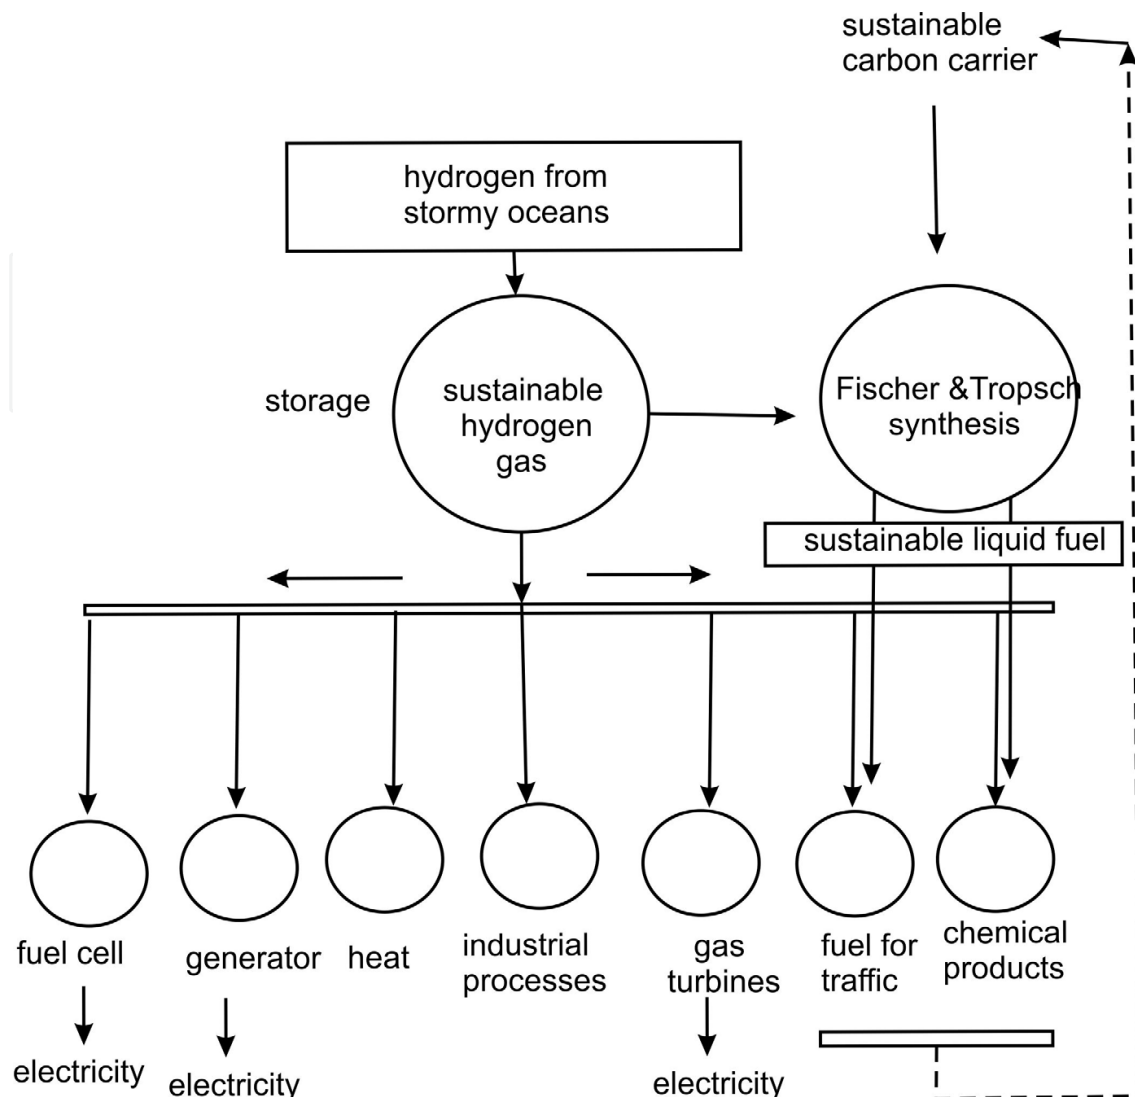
sustainable carbon carrier

hydrogen from stormy oceans

storage

sustainable hydrogen gas

Fischer &Tropsch synthesis

sustainable liquid fuel

fuel cell

electricity

generator

electricity

heat

industrial processes

gas turbines

electricity

fuel for traffic

chemical products